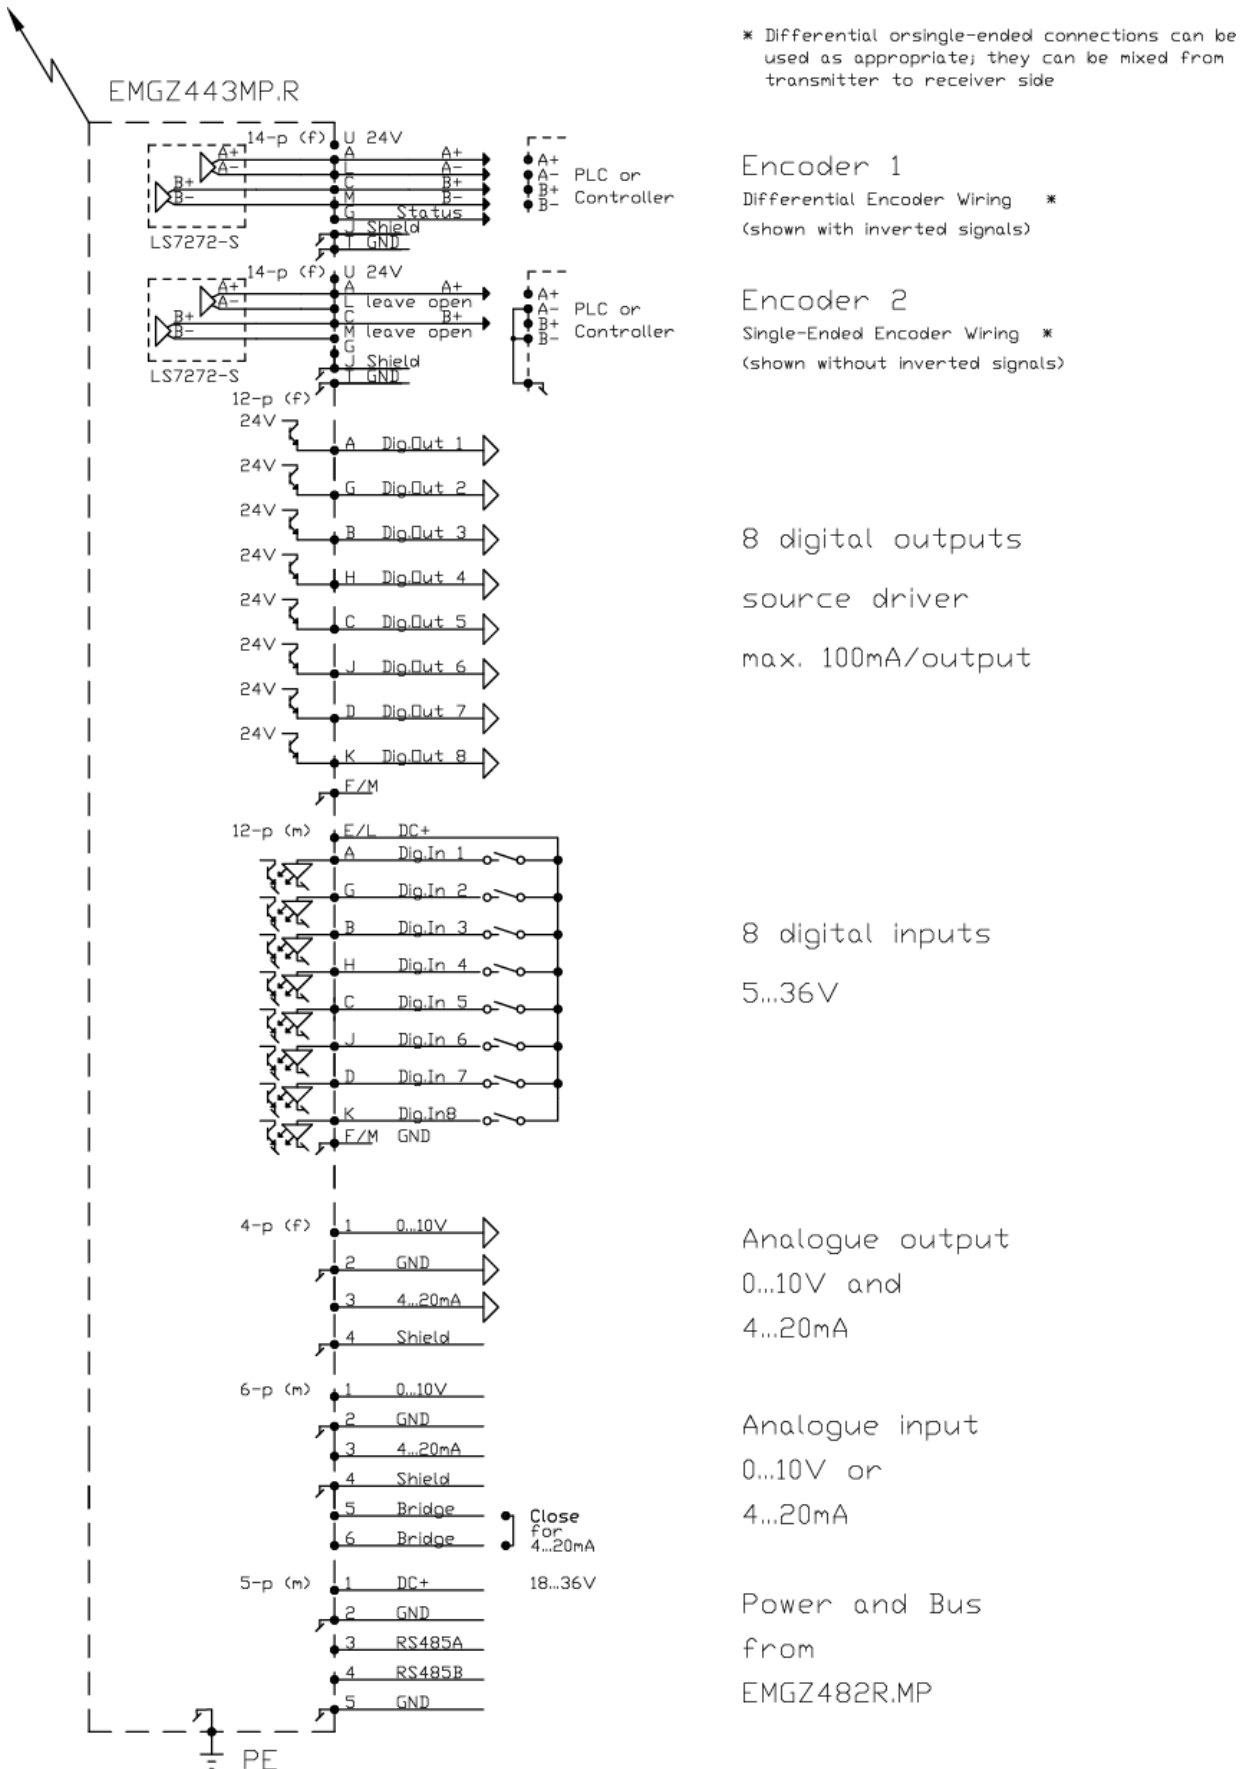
* Differential orsingle-ended connections can be used as appropriate; they can be mixed from transmitter to receiver side

EMGZ443MP.R

14-p (f)
U 24V
A+
A-
B+
B-
A
A+
A-
B+
B-
C
M
G Status
J Shield
T GND
LS7272-S
A+
A-
B+
B-
PLC or Controller

Encoder 1
Differential Encoder Wiring *
(shown with inverted signals)

14-p (f)
U 24V
A+
A-
B+
B-
A
A+
L leave open
C
B+
M leave open
G
J Shield
T GND
LS7272-S
A+
A-
B+
B-
PLC or Controller

Encoder 2
Single-Ended Encoder Wiring *
(shown without inverted signals)

12-p (f)
24V
A Dig.Out 1
24V
G Dig.Out 2
24V
B Dig.Out 3
24V
H Dig.Out 4
24V
C Dig.Out 5
24V
J Dig.Out 6
24V
D Dig.Out 7
24V
K Dig.Out 8
F/M

8 digital outputs
source driver
max. 100mA/output

12-p (m)
E/L DC+
A Dig.In 1
G Dig.In 2
B Dig.In 3
H Dig.In 4
C Dig.In 5
J Dig.In 6
D Dig.In 7
K Dig.In8
F/M GND

8 digital inputs
5...36V

4-p (f)
1 0...10V
2 GND
3 4...20mA
4 Shield

Analogue output
0...10V and
4...20mA

6-p (m)
1 0...10V
2 GND
3 4...20mA
4 Shield
5 Bridge
6 Bridge
Close for 4...20mA

Analogue input
0...10V or
4...20mA

5-p (m)
1 DC+
18...36V
2 GND
3 RS485A
4 RS485B
5 GND

Power and Bus
from
EMGZ482R.MP

PE